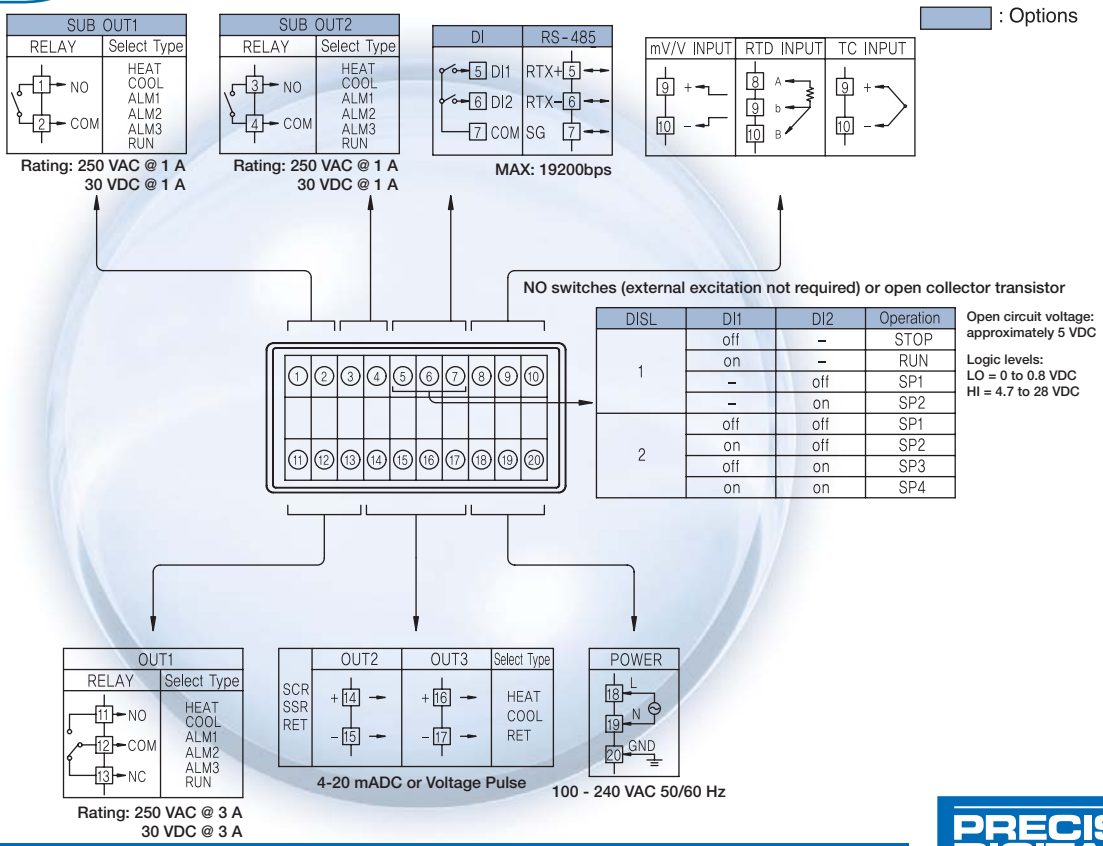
: Options

SUB OUT1
RELAY | Select Type
1 NO
2 COM
HEAT
COOL
ALM1
ALM2
ALM3
RUN
Rating: 250 VAC @ 1 A
30 VDC @ 1 A

SUB OUT2
RELAY | Select Type
3 NO
4 COM
HEAT
COOL
ALM1
ALM2
ALM3
RUN
Rating: 250 VAC @ 1 A
30 VDC @ 1 A

DI | RS-485
5 DI1 RTX+ 5
6 DI2 RTX- 6
7 COM SG 7
MAX: 19200bps

mV/V INPUT | RTD INPUT | TC INPUT
9 +
10 −
8 A
9 b
10 B
9 +
10 −

NO switches (external excitation not required) or open collector transistor

① ② ③ ④ ⑤ ⑥ ⑦ ⑧ ⑨ ⑩
⑪ ⑫ ⑬ ⑭ ⑮ ⑯ ⑰ ⑱ ⑲ ⑳

| DISL | DI1 | DI2 | Operation |
|---|---|---|---|
| 1 | off | – | STOP |
| | on | – | RUN |
| | – | off | SP1 |
| | – | on | SP2 |
| 2 | off | off | SP1 |
| | on | off | SP2 |
| | off | on | SP3 |
| | on | on | SP4 |

Open circuit voltage: approximately 5 VDC

Logic levels:
LO = 0 to 0.8 VDC
HI = 4.7 to 28 VDC

OUT1
RELAY | Select Type
11 NO
12 COM
13 NC
HEAT
COOL
ALM1
ALM2
ALM3
RUN
Rating: 250 VAC @ 3 A
30 VDC @ 3 A

SCR
SSR
RET
OUT2 | OUT3 | Select Type
+ 14
− 15
+ 16
− 17
HEAT
COOL
RET
4-20 mADC or Voltage Pulse

POWER
18 L
19 N
20 GND
100 - 240 VAC 50/60 Hz

PRECIS